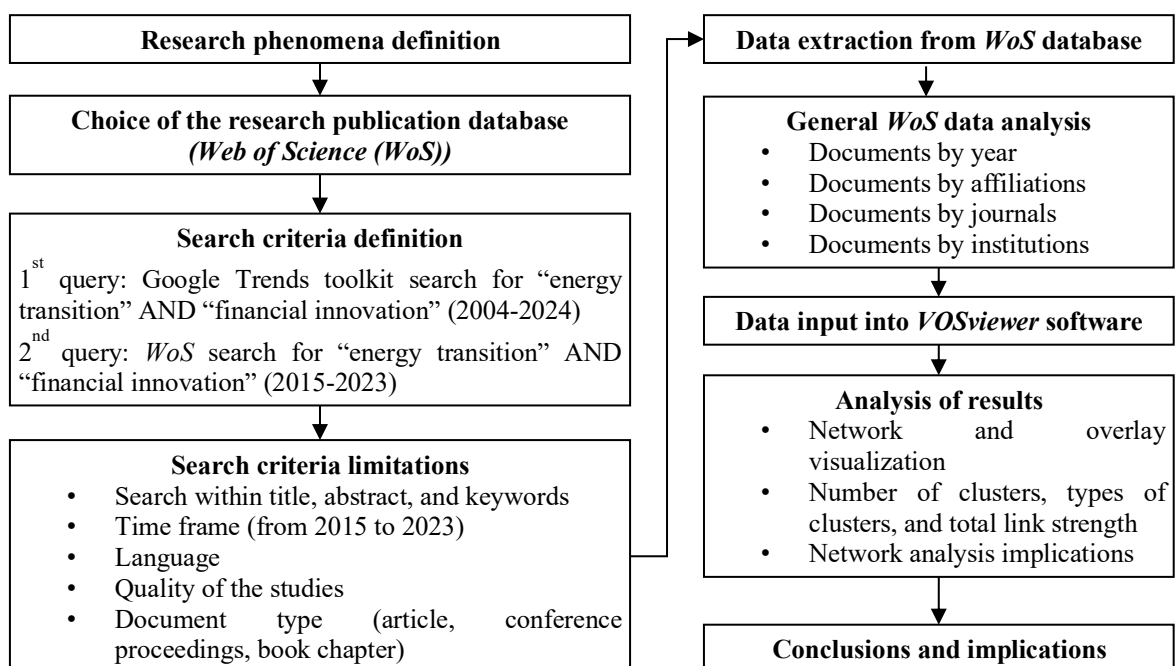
Research phenomena definition

Choice of the research publication database
*(Web of Science (WoS))*

Search criteria definition

$1^{st}$ query: Google Trends toolkit search for “energy transition” AND “financial innovation” (2004-2024)

$2^{nd}$ query: *WoS* search for “energy transition” AND “financial innovation” (2015-2023)

Search criteria limitations
• Search within title, abstract, and keywords
• Time frame (from 2015 to 2023)
• Language
• Quality of the studies
• Document type (article, conference proceedings, book chapter)

Data extraction from *WoS* database

General *WoS* data analysis
• Documents by year
• Documents by affiliations
• Documents by journals
• Documents by institutions

Data input into *VOSviewer* software

Analysis of results
• Network and overlay visualization
• Number of clusters, types of clusters, and total link strength
• Network analysis implications

Conclusions and implications